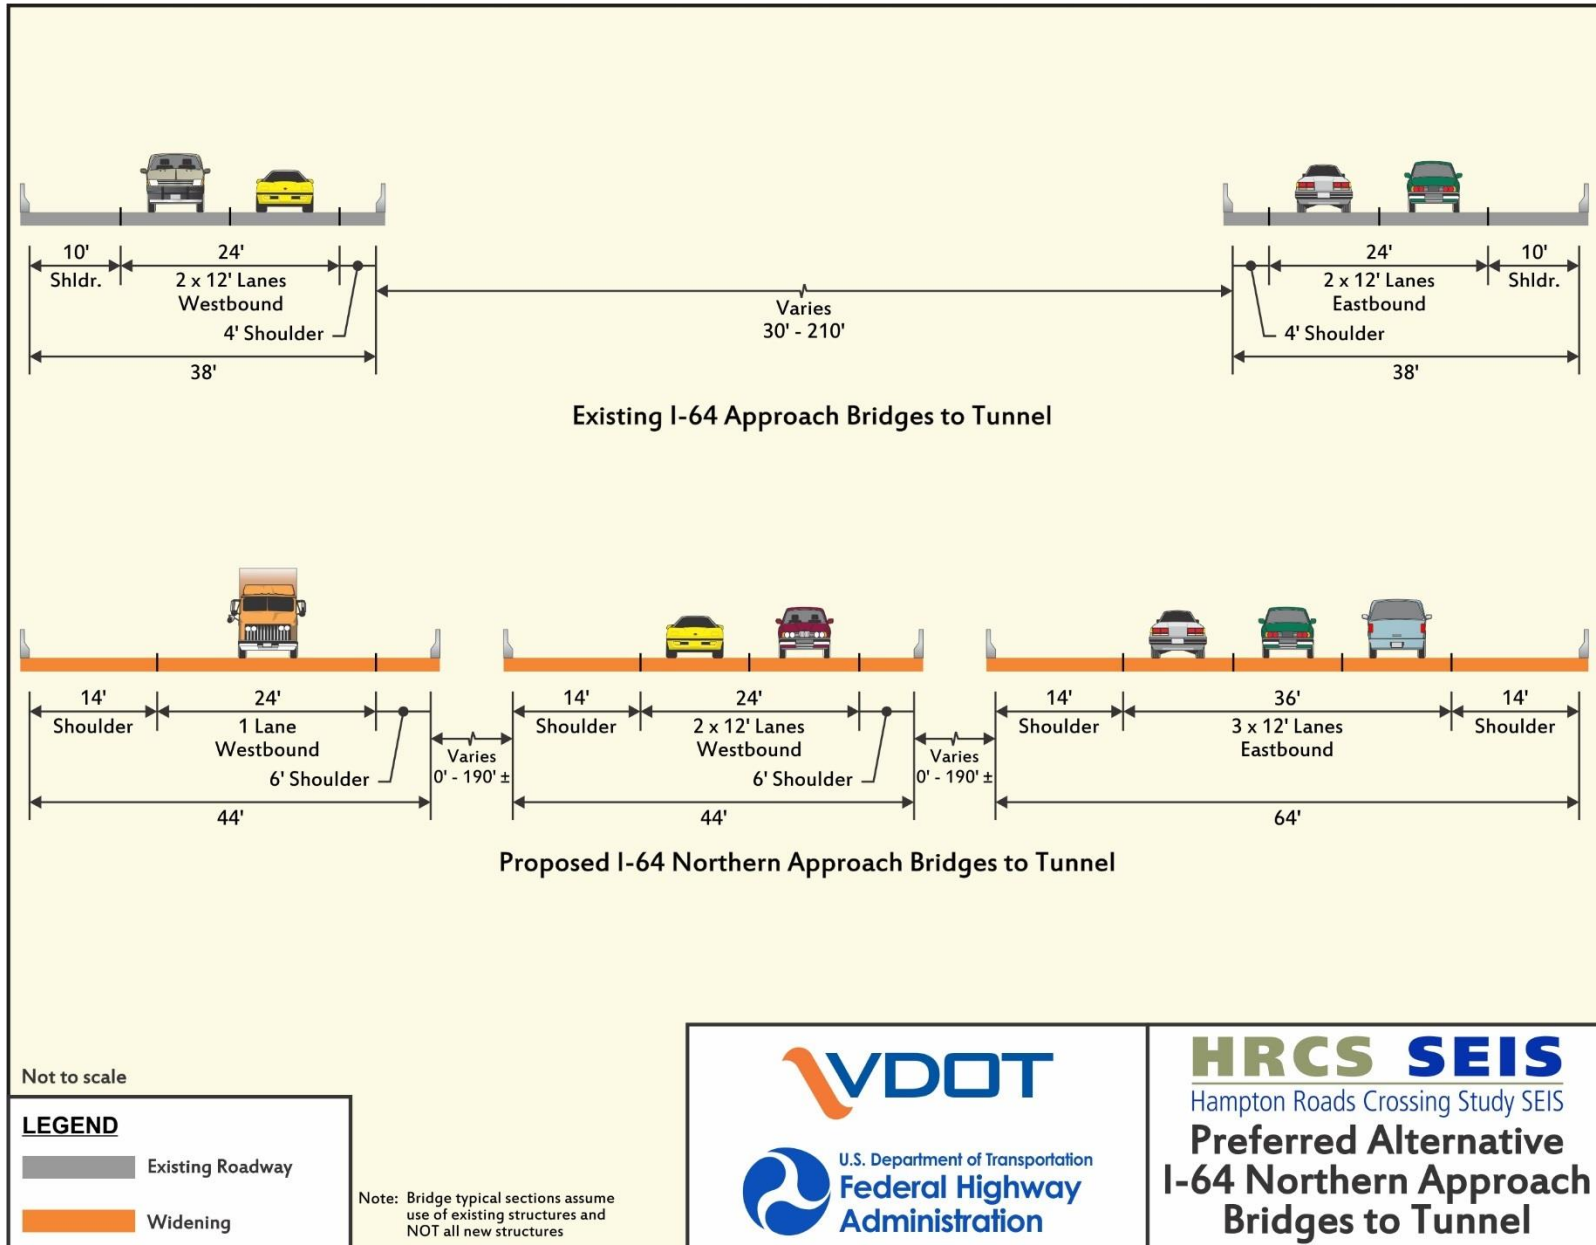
10'
Shldr.

24'
2 x 12' Lanes
Westbound

4' Shoulder

38'

Varies
30' - 210'

24'
2 x 12' Lanes
Eastbound

10'
Shldr.

4' Shoulder

38'

Existing I-64 Approach Bridges to Tunnel

14'
Shoulder

24'
1 Lane
Westbound

6' Shoulder

44'

Varies
0' - 190' ±

14'
Shoulder

24'
2 x 12' Lanes
Westbound

6' Shoulder

44'

Varies
0' - 190' ±

14'
Shoulder

36'
3 x 12' Lanes
Eastbound

14'
Shoulder

64'

Proposed I-64 Northern Approach Bridges to Tunnel

Not to scale

LEGEND
Existing Roadway
Widening

Note: Bridge typical sections assume use of existing structures and NOT all new structures

VDOT

U.S. Department of Transportation
Federal Highway Administration

HRCS SEIS
Hampton Roads Crossing Study SEIS
Preferred Alternative
I-64 Northern Approach
Bridges to Tunnel